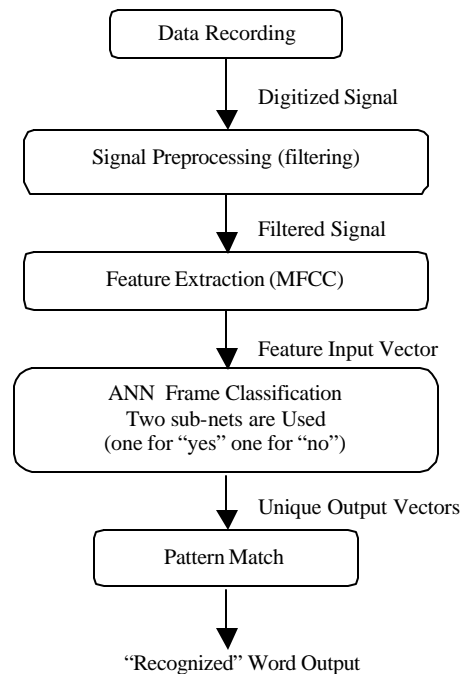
Data Recording

Digitized Signal

Signal Preprocessing (filtering)

Filtered Signal

Feature Extraction (MFCC)

Feature Input Vector

ANN Frame Classification
Two sub-nets are Used
(one for "yes" one for "no")

Unique Output Vectors

Pattern Match

"Recognized" Word Output